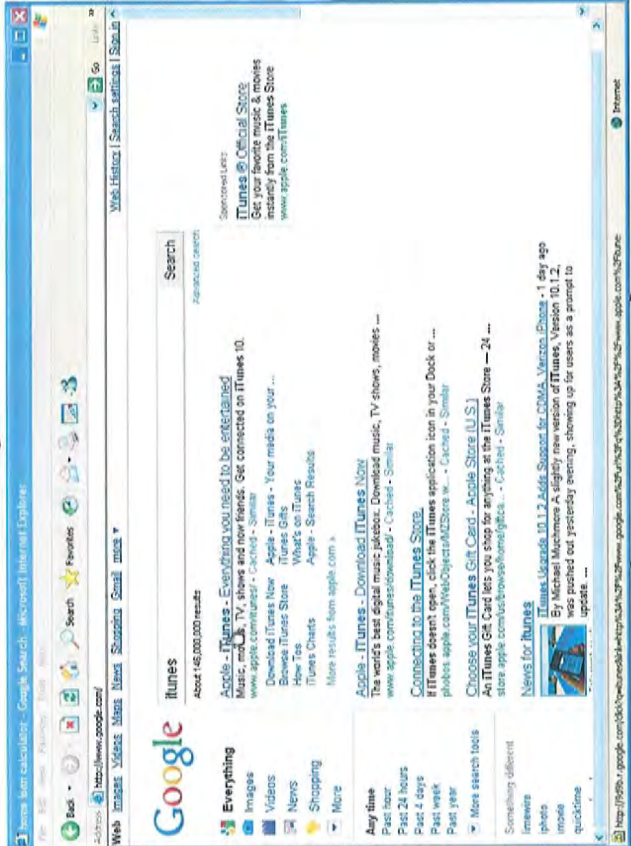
home loan calculator - Google Search - Microsoft Internet Explorer

File Edit View Favorites Tools Help

Back Search Favorites

Address http://www.google.com/ Go Links

Web Images Videos Maps News Shopping Gmail more ▾

Web History | Search settings | Sign in

Google

itunes

Search

Advanced search

About 146,000,000 results

Everything
Images
Videos
News
Shopping
More

Any time
Past hour
Past 24 hours
Past 4 days
Past week
Past year

More search tools

Something different
limewire
iphoto
imovie
quicktime

Apple - iTunes - Everything you need to be entertained
Music, movies, TV shows and new friends. Get connected on iTunes 10.
www.apple.com/itunes/ - Cached - Similar

Download iTunes Now | Apple - iTunes - Your media on your ...
Browse iTunes Store | iTunes Gifts
How To | What's on iTunes
iTunes Charts | Apple - Search Results

More results from apple.com »

Apple - iTunes - Download iTunes Now
The world's best digital music jukebox. Download music, TV shows, movies ...
www.apple.com/itunes/download/ - Cached - Similar

Connecting to the iTunes Store
If iTunes doesn't open, click the iTunes application icon in your Dock or ...
phobos.apple.com/WebObjects/MZStore.w... - Cached - Similar

Choose your iTunes Gift Card - Apple Store (U.S.)
An iTunes Gift Card lets you shop for anything at the iTunes Store — 24 ...
store.apple.com/us/browse/home/giftca... - Cached - Similar

News for itunes

iTunes Upgrade 10.1.2 Adds Support for CDMA, Verizon iPhone - 1 day ago
By Michael Muchmore A slightly new version of iTunes, Version 10.1.2, was pushed out yesterday evening, showing up for users as a prompt to update ...

Sponsored Links

iTunes ® Official Store
Get your favorite music & movies instantly from the iTunes Store
www.apple.com/iTunes

http://f5t6b.r.google.com/clk?q=itunes&link=http%3A%2F%2Fwww.google.com%2Furl%3Fq%3Dhttp%3A%2F%2Fwww.apple.com%2Fitune

Internet